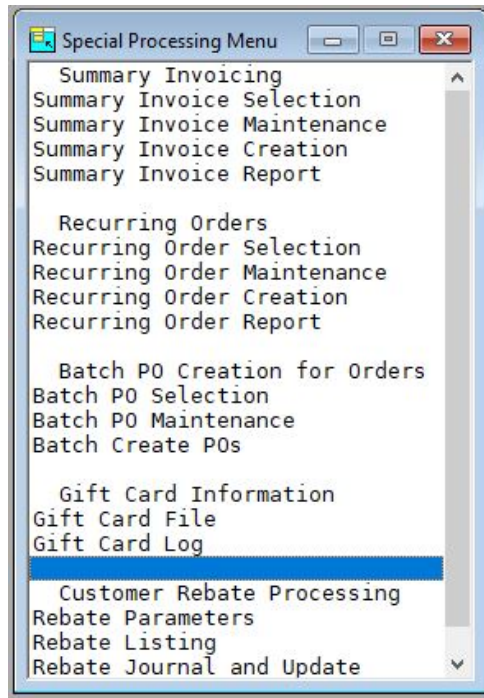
Special Processing Menu

Summary Invoicing
Summary Invoice Selection
Summary Invoice Maintenance
Summary Invoice Creation
Summary Invoice Report

Recurring Orders
Recurring Order Selection
Recurring Order Maintenance
Recurring Order Creation
Recurring Order Report

Batch PO Creation for Orders
Batch PO Selection
Batch PO Maintenance
Batch Create POs

Gift Card Information
Gift Card File
Gift Card Log

Customer Rebate Processing
Rebate Parameters
Rebate Listing
Rebate Journal and Update